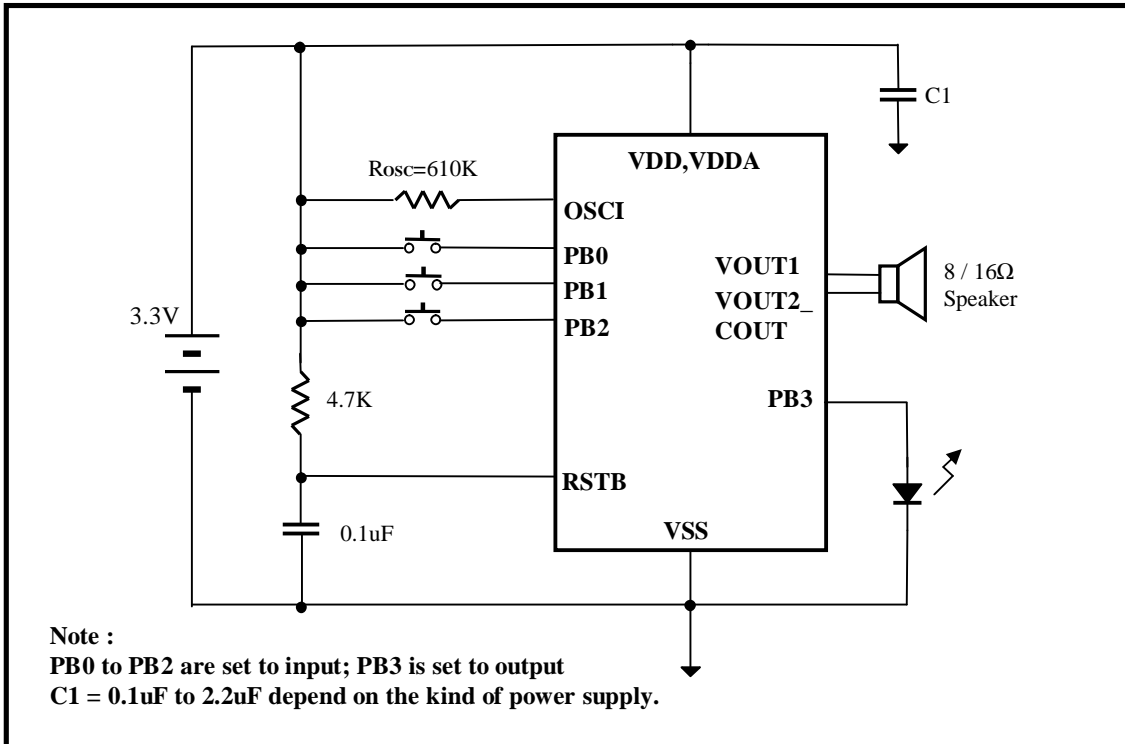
C1

VDD,VDDA

Rosc=610K

OSCI

PB0

PB1

PB2

VOUT1

VOUT2\_

COUT

8 / 16Ω

Speaker

3.3V

4.7K

PB3

RSTB

0.1uF

VSS

Note :

PB0 to PB2 are set to input; PB3 is set to output

C1 = 0.1uF to 2.2uF depend on the kind of power supply.